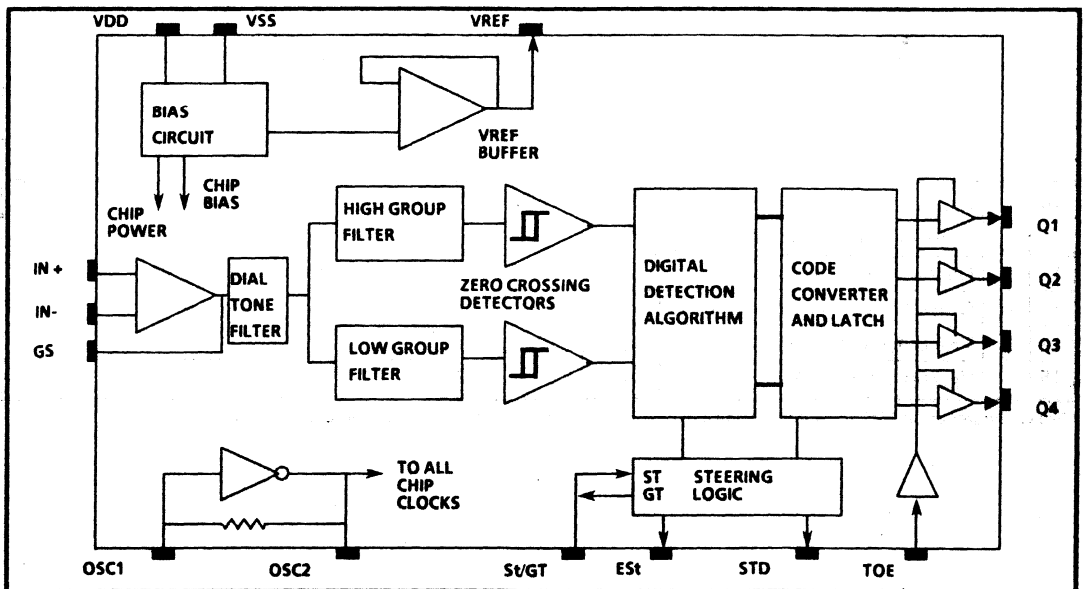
VDD
VSS
VREF
BIAS CIRCUIT
VREF BUFFER
CHIP POWER
CHIP BIAS
HIGH GROUP FILTER
LOW GROUP FILTER
ZERO CROSSING DETECTORS
DIGITAL DETECTION ALGORITHM
CODE CONVERTER AND LATCH
IN +
IN-
GS
DIAL TONE FILTER
Q1
Q2
Q3
Q4
TO ALL CHIP CLOCKS
ST
GT
STEERING LOGIC
OSC1
OSC2
St/GT
ESt
STD
TOE